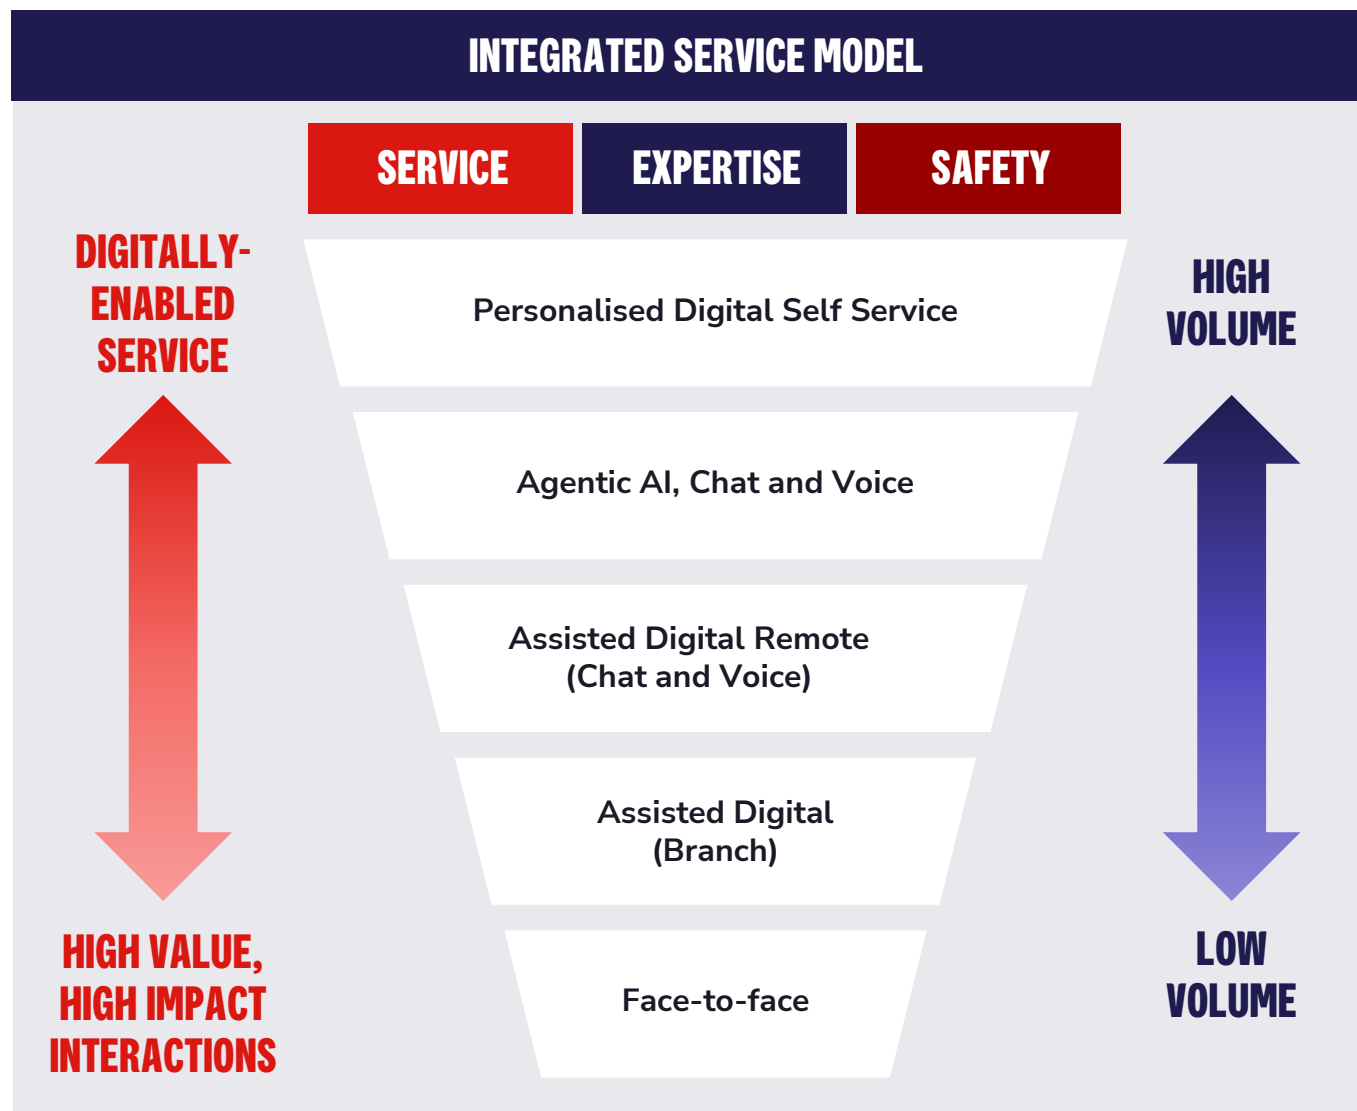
INTEGRATED SERVICE MODEL

SERVICE

EXPERTISE

SAFETY

DIGITALLY-ENABLED SERVICE

Personalised Digital Self Service

HIGH VOLUME

Agentic AI, Chat and Voice

Assisted Digital Remote (Chat and Voice)

Assisted Digital (Branch)

Face-to-face

HIGH VALUE, HIGH IMPACT INTERACTIONS

LOW VOLUME